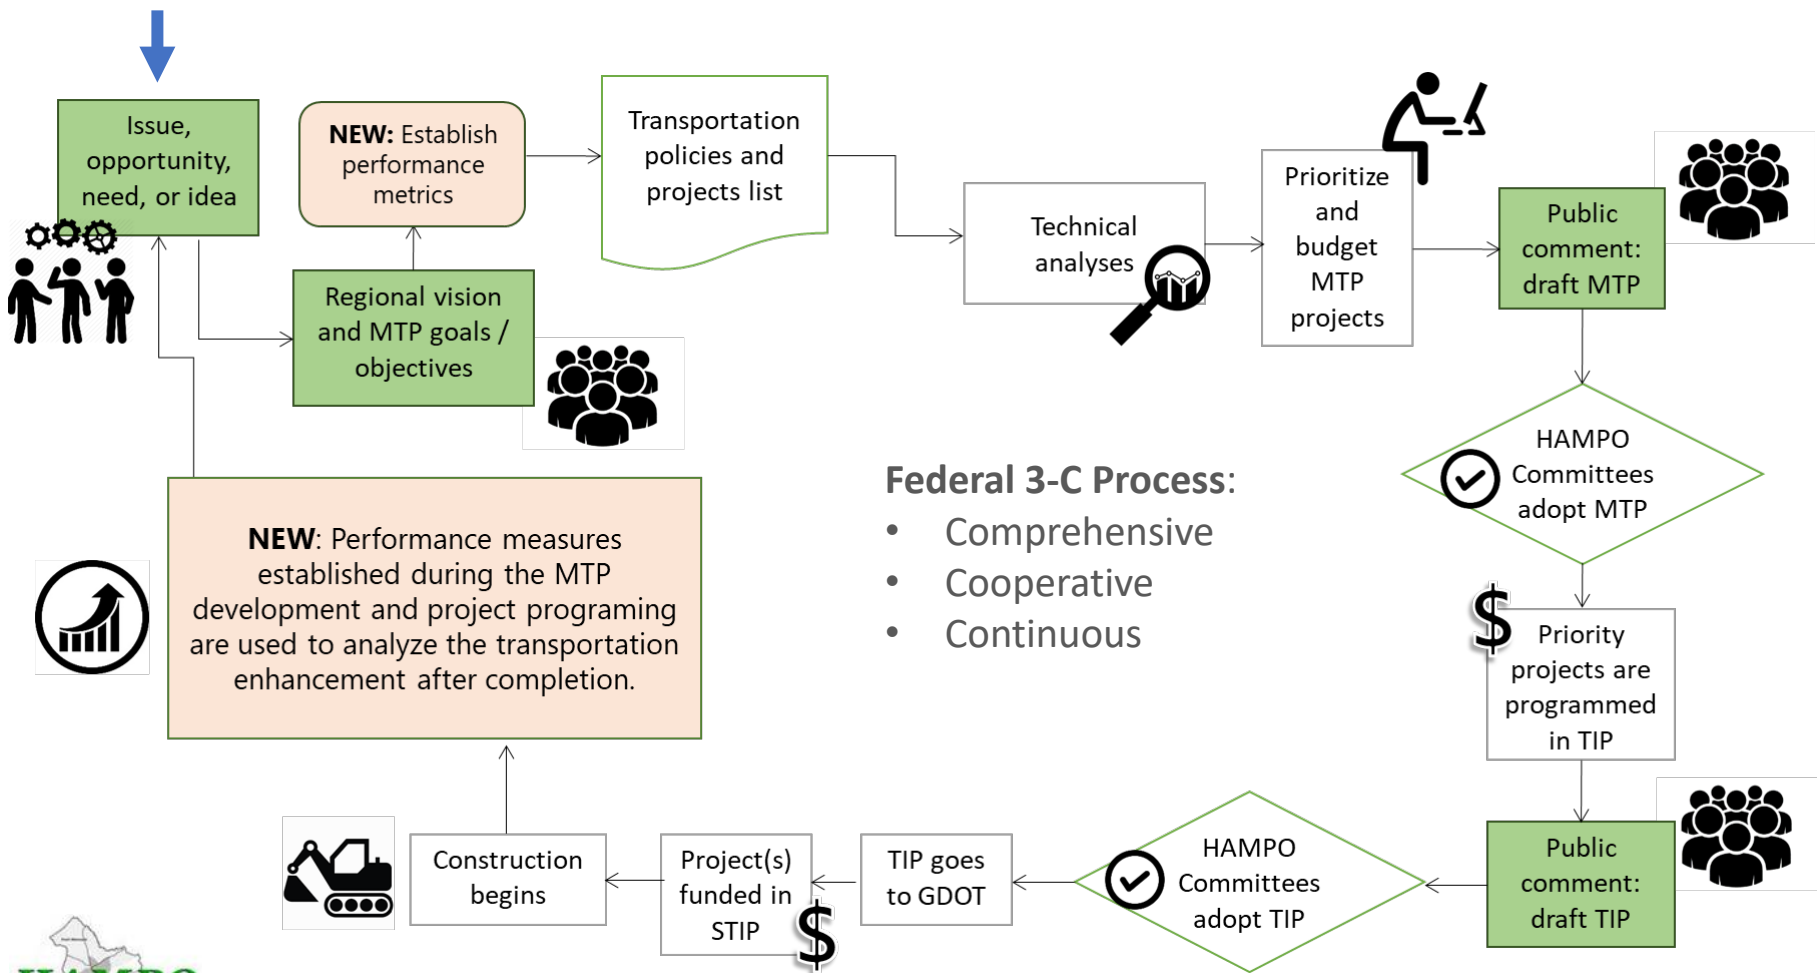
Issue, opportunity, need, or idea

NEW: Establish performance metrics

Transportation policies and projects list

Regional vision and MTP goals / objectives

Technical analyses

Prioritize and budget MTP projects

Public comment: draft MTP

HAMPO Committees adopt MTP

Federal 3-C Process:
• Comprehensive
• Cooperative
• Continuous

NEW: Performance measures established during the MTP development and project programing are used to analyze the transportation enhancement after completion.

$

Priority projects are programmed in TIP

Public comment: draft TIP

HAMPO Committees adopt TIP

TIP goes to GDOT

Project(s) funded in STIP

$

Construction begins